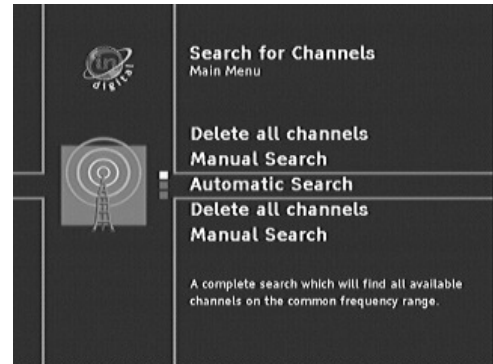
in
digital

Search for Channels
Main Menu

Delete all channels
Manual Search
Automatic Search
Delete all channels
Manual Search

A complete search which will find all available channels on the common frequency range.